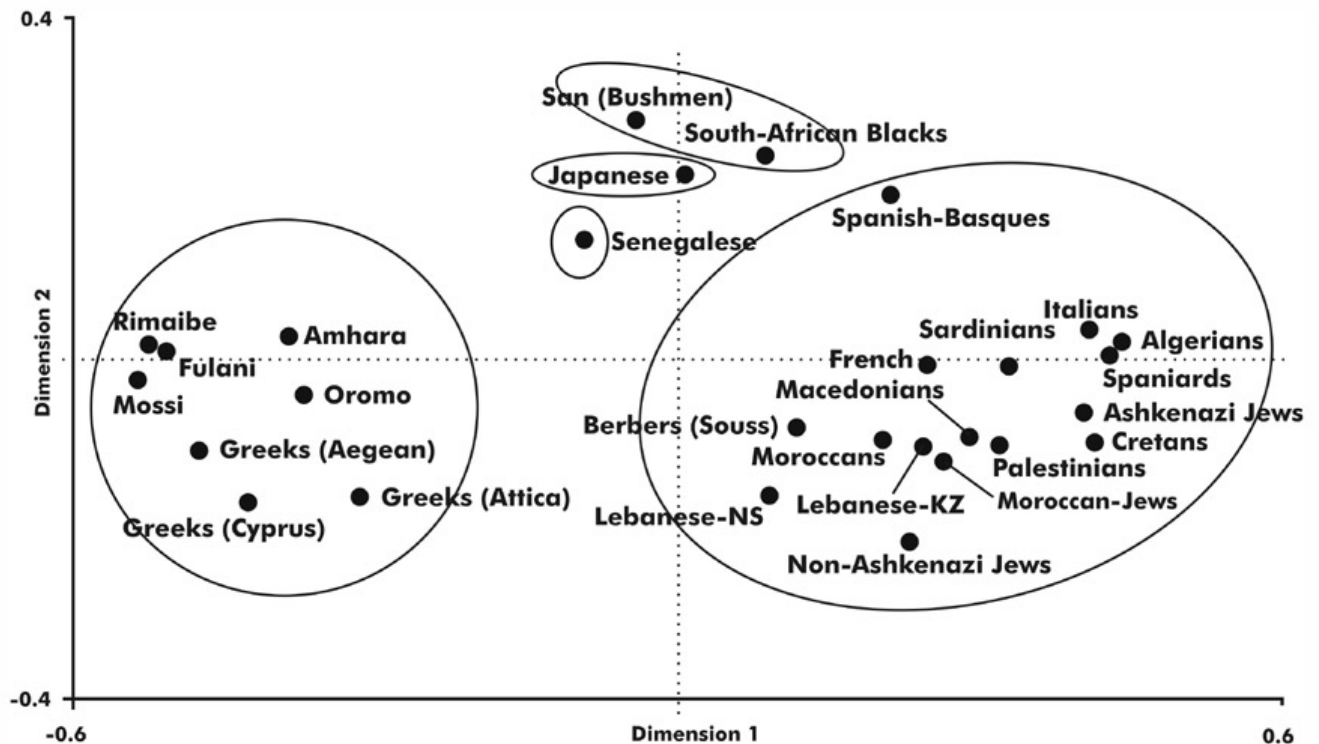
0.4

San (Bushmen)
South-African Blacks
Japanese
Spanish-Basques
Senegalese

Rimaibe
Amhara
Fulani
Mossi
Oromo
Greeks (Aegean)
Greeks (Attica)
Greeks (Cyprus)

Italians
Sardinians
Algerians
French
Spaniards
Macedonians
Ashkenazi Jews
Berbers (Souss)
Cretans
Moroccans
Palestinians
Moroccan-Jews
Lebanese-KZ
Lebanese-NS
Non-Ashkenazi Jews

Dimension 2

-0.4
-0.6
Dimension 1
0.6